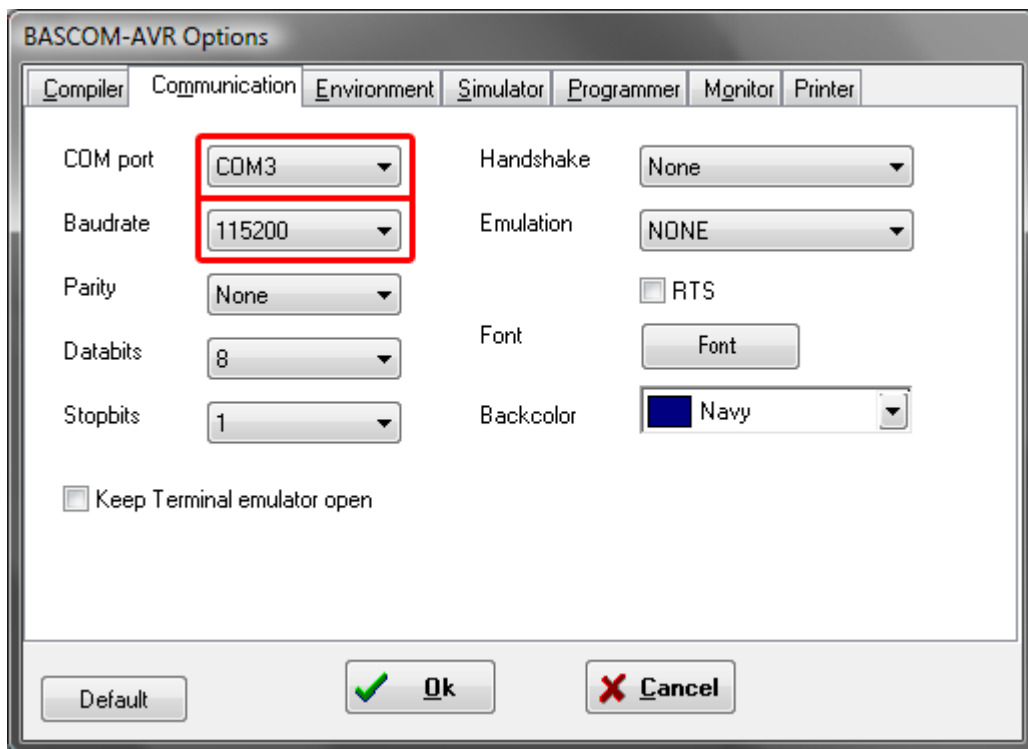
BASCOM-AVR Options

Compiler | Communication | Environment | Simulator | Programmer | Monitor | Printer

COM port COM3

Baudrate 115200

Parity None

Databits 8

Stopbits 1

Handshake None

Emulation NONE

RTS

Font Font

Backcolor Navy

Keep Terminal emulator open

Default

Ok

Cancel